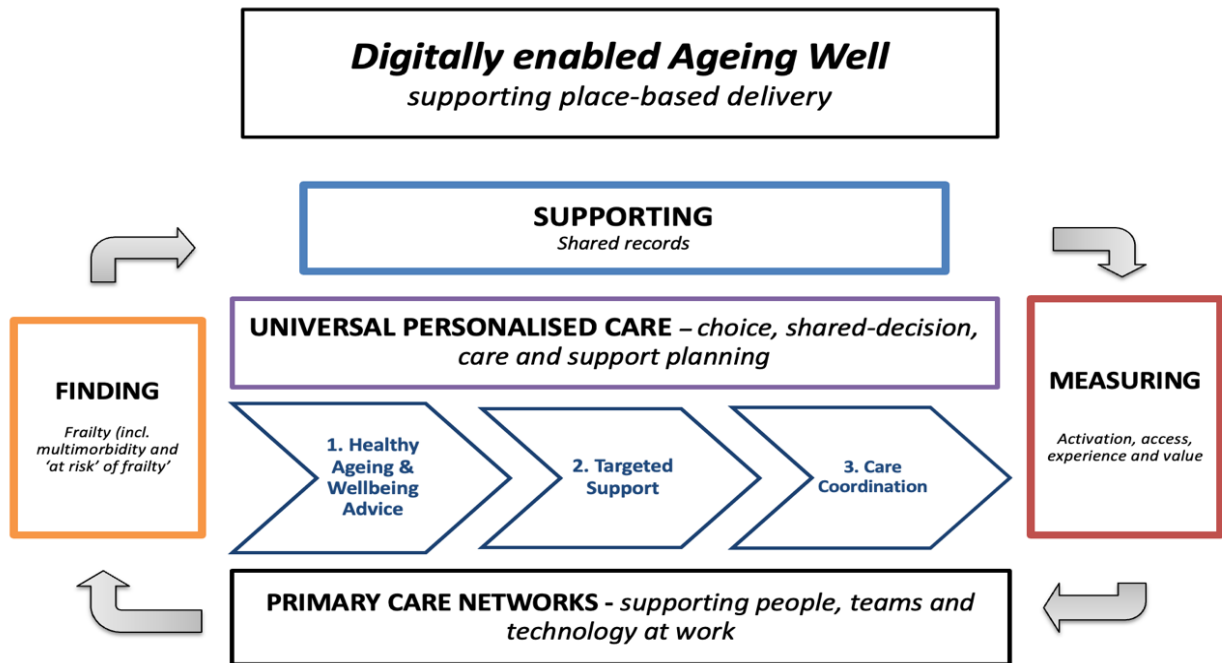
Digitally enabled Ageing Well
supporting place-based delivery

SUPPORTING
Shared records

UNIVERSAL PERSONALISED CARE – choice, shared-decision, care and support planning

FINDING

Frailty (incl. multimorbidity and 'at risk' of frailty'

1. Healthy Ageing & Wellbeing Advice

2. Targeted Support

3. Care Coordination

MEASURING

Activation, access, experience and value

PRIMARY CARE NETWORKS - supporting people, teams and technology at work